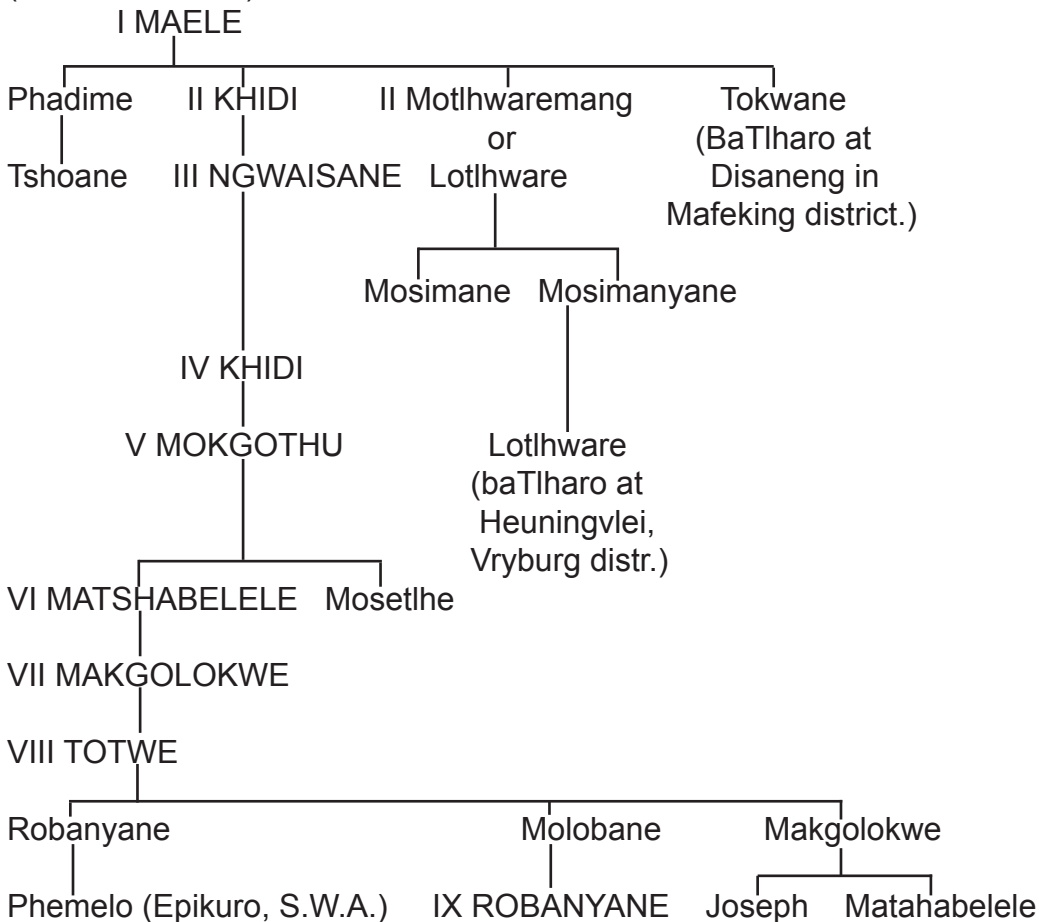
I MAELE

Phadime

Tshoane

II KHIDI

III NGWAISANE

IV KHIDI

V MOKGOTHU

II Motlhwaremang or Lotlhware

Mosimane

Mosimanyane

Lotlhware (baTlharo at Heuningvlei, Vryburg distr.)

Tokwane (BaTlharo at Disaneng in Mafeking district.)

VI MATSHABELELE

Mosetlhe

VII MAKGOLOKWE

VIII TOTWE

Robanyane

Phemelo (Epikuro, S.W.A.)

Molobane

IX ROBANYANE

Makgolokwe

Joseph

Matahabelele